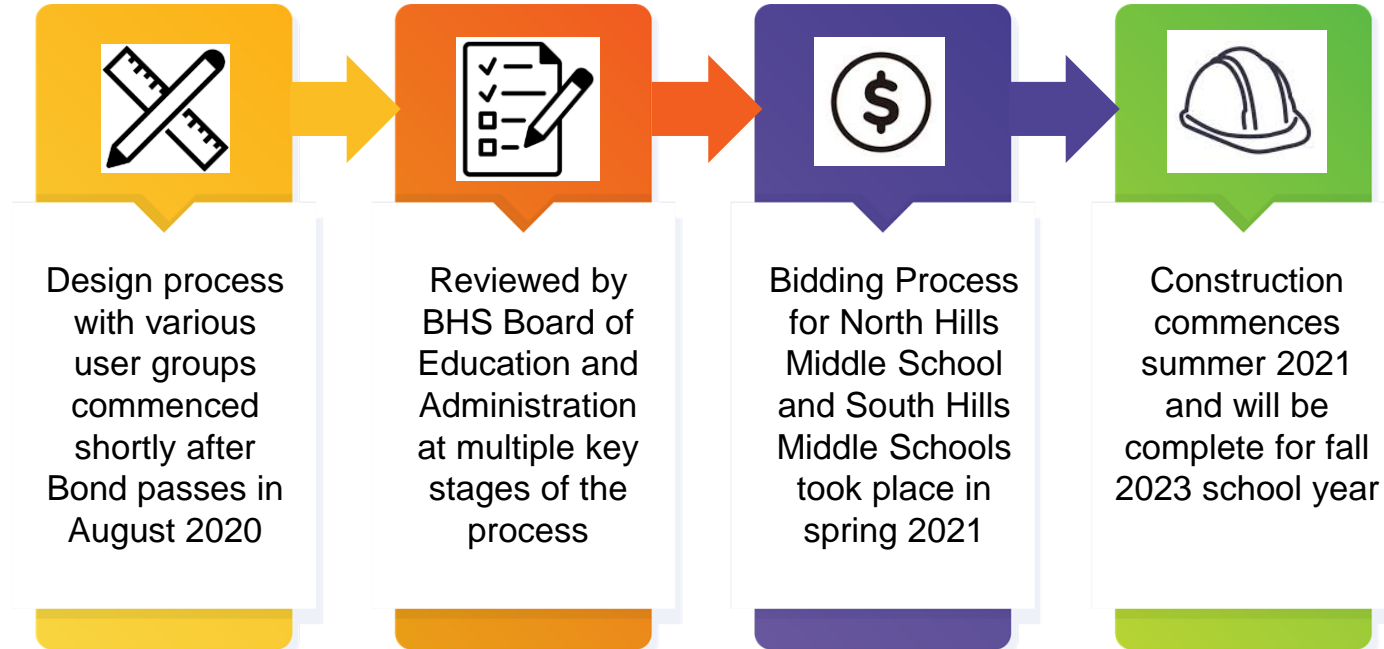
Design process with various user groups commenced shortly after Bond passes in August 2020

Reviewed by BHS Board of Education and Administration at multiple key stages of the process

$

Bidding Process for North Hills Middle School and South Hills Middle Schools took place in spring 2021

Construction commences summer 2021 and will be complete for fall 2023 school year